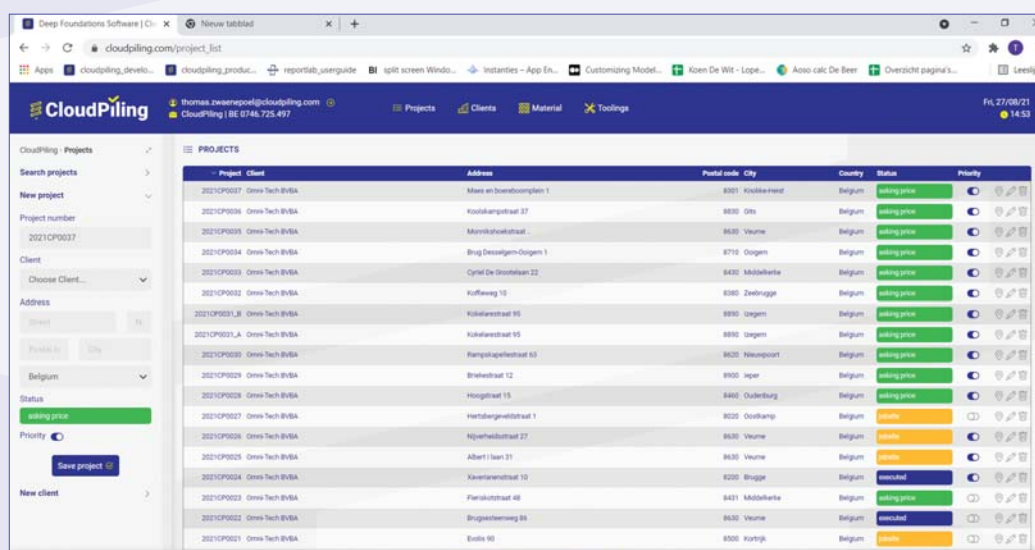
Deep Foundations Software | Cl ×   Nieuw tabblad   × | +

cloudpiling.com/project_list

Apps   cloudpiling_develo...   cloudpiling_produc...   reportlab_userguide   BI split screen Windo...   Instanties - App En...   Customizing Model...   Koen De Wit - Lope...   Asso calc De Beer   Overzicht pagina's...   Leesl

CloudPiling   thomas.zwaenepoel@cloudpiling.com   CloudPiling | BE 0746.725.497   Projects   Clients   Material   Toolings   Fri, 27/08/21   14:53

CloudPiling · Projects

Search projects

New project

Project number

2021CP0037

Client

Choose Client...

Address

Street   Nr

Postal nr   City

Belgium

Status

asking price

Priority

Save project

New client

PROJECTS

| Project | Client | Address | Postal code | City | Country | Status | Priority |
|---|---|---|---|---|---|---|---|
| 2021CP0037 | Omni-Tech BVBA | Maes en boerebooomplein 1 | 8301 | Knokke-Heist | Belgium | asking price | |
| 2021CP0036 | Omni-Tech BVBA | Koolskampstraat 37 | 8830 | Gits | Belgium | asking price | |
| 2021CP0035 | Omni-Tech BVBA | Monnikshoekstraat | 8630 | Veurne | Belgium | asking price | |
| 2021CP0034 | Omni-Tech BVBA | Brug Desselgem-Ooigem 1 | 8710 | Ooigem | Belgium | asking price | |
| 2021CP0033 | Omni-Tech BVBA | Cyriel De Grootelaan 22 | 8430 | Middelkerke | Belgium | asking price | |
| 2021CP0032 | Omni-Tech BVBA | Koffieweg 10 | 8380 | Zeebrugge | Belgium | asking price | |
| 2021CP0031_B | Omni-Tech BVBA | Kokelarestraat 95 | 8880 | Izegem | Belgium | asking price | |
| 2021CP0031_A | Omni-Tech BVBA | Kokelarestraat 95 | 8880 | Izegem | Belgium | asking price | |
| 2021CP0030 | Omni-Tech BVBA | Ramskapellestraat 63 | 8620 | Nieuwpoort | Belgium | asking price | |
| 2021CP0029 | Omni-Tech BVBA | Briekestraat 12 | 8900 | Ieper | Belgium | asking price | |
| 2021CP0028 | Omni-Tech BVBA | Hoogstraat 15 | 8460 | Oudenburg | Belgium | asking price | |
| 2021CP0027 | Omni-Tech BVBA | Hertsbergeveldstraat 1 | 8020 | Oostkamp | Belgium | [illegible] | |
| 2021CP0026 | Omni-Tech BVBA | Nijverheidstraat 27 | 8630 | Veurne | Belgium | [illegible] | |
| 2021CP0025 | Omni-Tech BVBA | Albert I laan 31 | 8630 | Veurne | Belgium | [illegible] | |
| 2021CP0024 | Omni-Tech BVBA | Xaverianenstraat 10 | 8200 | Brugge | Belgium | executed | |
| 2021CP0023 | Omni-Tech BVBA | Fleriskotstraat 48 | 8431 | Middelkerke | Belgium | asking price | |
| 2021CP0022 | Omni-Tech BVBA | Brugsesteenweg 86 | 8630 | Veurne | Belgium | executed | |
| 2021CP0021 | Omni-Tech BVBA | Evolis 90 | 8500 | Kortrijk | Belgium | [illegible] | |